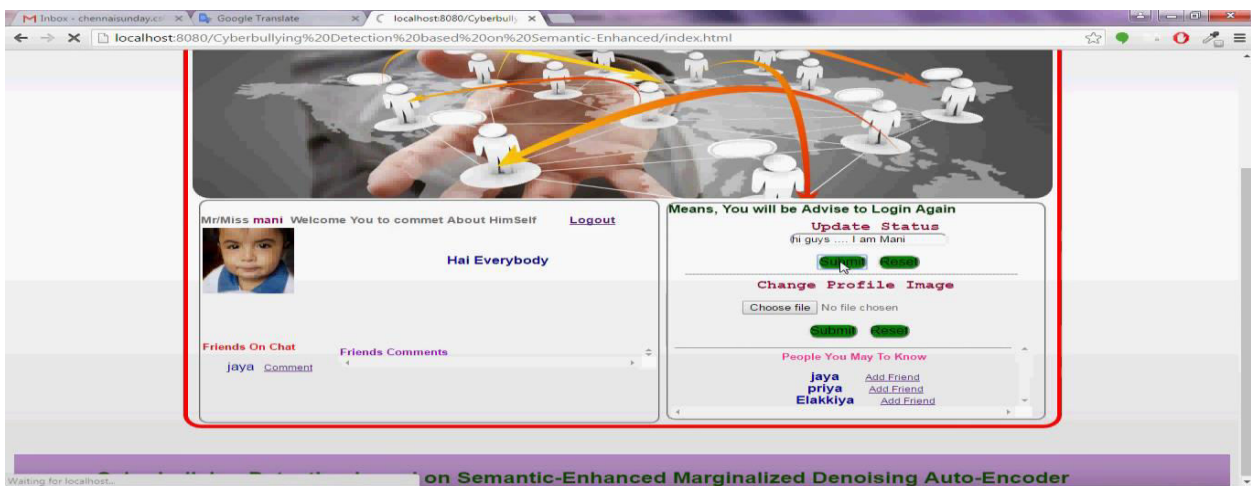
Inbox - chennaisunday.co × Google Translate × localhost:8080/Cyberbully ×

localhost:8080/Cyberbullying%20Detection%20based%20on%20Semantic-Enhanced/index.html

Mr/Miss mani Welcome You to commet About HimSelf Logout

Hai Everybody

Friends On Chat

jaya Comment

Friends Comments

Means, You will be Advise to Login Again

Update Status

hi guys .... I am Mani

Submit Reset

Change Profile Image

Choose file No file chosen

Submit Reset

People You May To Know

jaya Add Friend
priya Add Friend
Elakkiya Add Friend

Waiting for localhost...

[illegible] on Semantic-Enhanced Marginalized Denoising Auto-Encoder